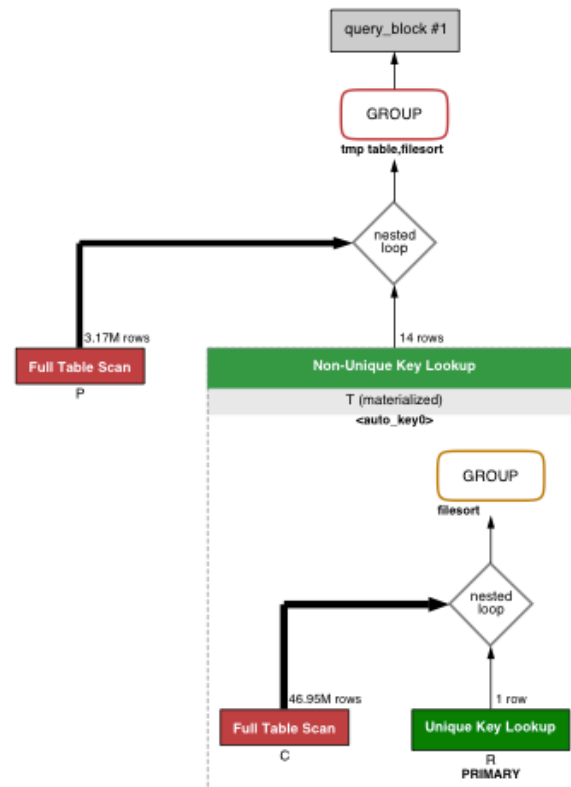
query_block #1

GROUP

tmp table,filesort

nested loop

3.17M rows

14 rows

Full Table Scan

P

Non-Unique Key Lookup

T (materialized)

<auto_key0>

GROUP

filesort

nested loop

46.95M rows

1 row

Full Table Scan

C

Unique Key Lookup

R

PRIMARY